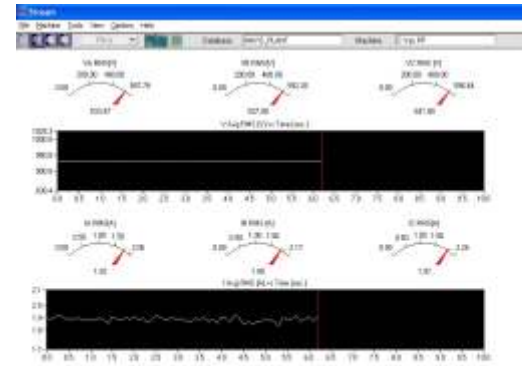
Stream

File Machine Tools View Options Help

Database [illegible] PLANT Machine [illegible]

VA RMS[V] 200.00 400.00 0.00 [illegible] 593.87

VB RMS[V] 200.00 400.00 0.00 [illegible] 597.80

VC RMS[V] 200.00 400.00 0.00 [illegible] 597.80

V Avg RMS [V] vs Time [sec.]

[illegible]

0.0 0.5 1.0 1.5 2.0 2.5 3.0 3.5 4.0 4.5 5.0 5.5 6.0 6.5 7.0 7.5 8.0 8.5 9.0 9.5 10.0

IA RMS[A] 0.50 1.00 1.50 0.00 2.06 1.92

IB RMS[A] 0.50 1.00 1.50 0.00 2.17 1.90

IC RMS[A] 0.50 1.00 1.50 0.00 2.26 1.97

I Avg RMS [A] vs Time [sec.]

2.1 2.0 1.9 1.8 1.7 1.6 1.5

0.0 0.5 1.0 1.5 2.0 2.5 3.0 3.5 4.0 4.5 5.0 5.5 6.0 6.5 7.0 7.5 8.0 8.5 9.0 9.5 10.0